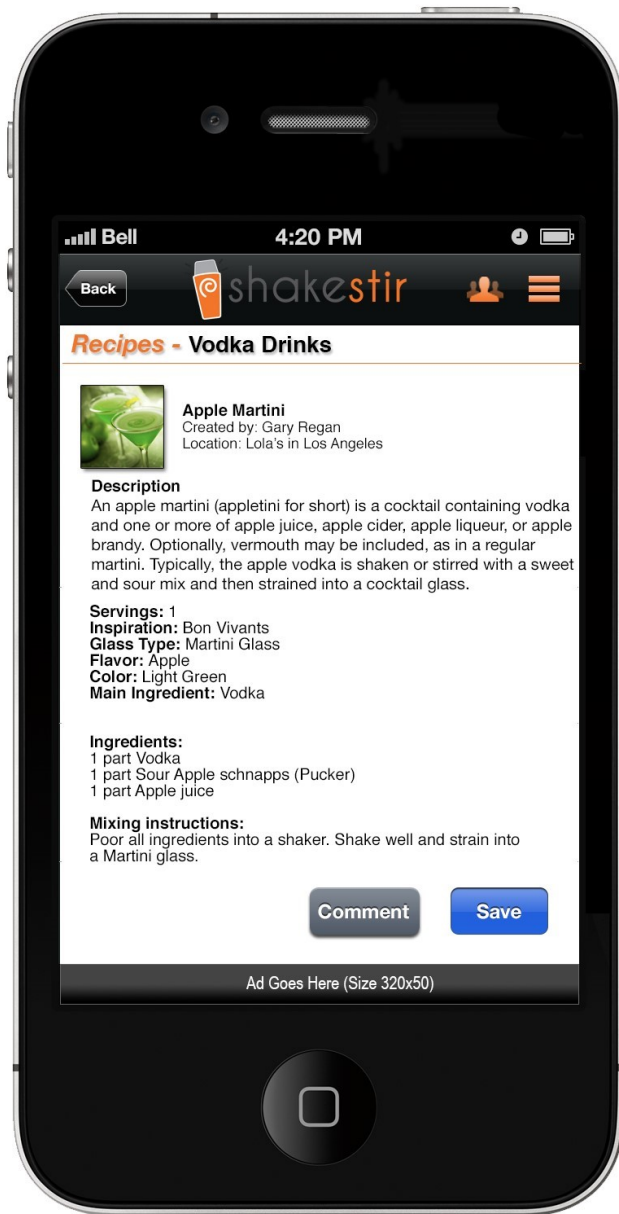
Bell 4:20 PM

Back shakestir

Recipes - Vodka Drinks

Apple Martini
Created by: Gary Regan
Location: Lola's in Los Angeles

Description
An apple martini (appletini for short) is a cocktail containing vodka and one or more of apple juice, apple cider, apple liqueur, or apple brandy. Optionally, vermouth may be included, as in a regular martini. Typically, the apple vodka is shaken or stirred with a sweet and sour mix and then strained into a cocktail glass.

Servings: 1
Inspiration: Bon Vivants
Glass Type: Martini Glass
Flavor: Apple
Color: Light Green
Main Ingredient: Vodka

Ingredients:
1 part Vodka
1 part Sour Apple schnapps (Pucker)
1 part Apple juice

Mixing instructions:
Poor all ingredients into a shaker. Shake well and strain into a Martini glass.

Comment Save

Ad Goes Here (Size 320x50)